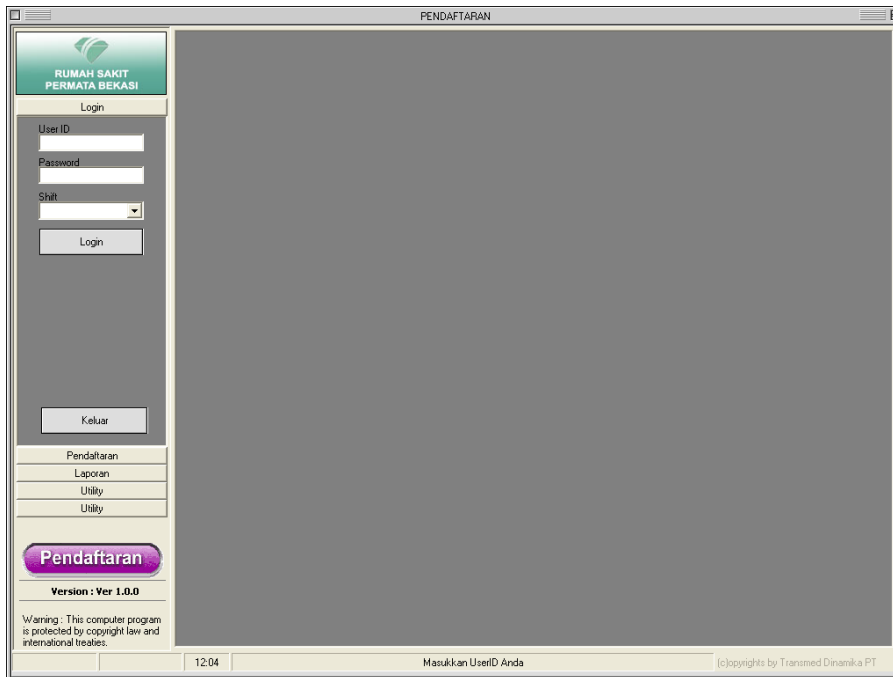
PENDAFTARAN

RUMAH SAKIT PERMATA BEKASI

Login

User ID

Password

Shift

Login

Keluar

Pendaftaran

Laporan

Utility

Utility

Pendaftaran

Version : Ver 1.0.0

Warning : This computer program is protected by copyright law and international treaties.

12:04

Masukkan UserID Anda

(c)opyrights by Transmed Dinamika PT